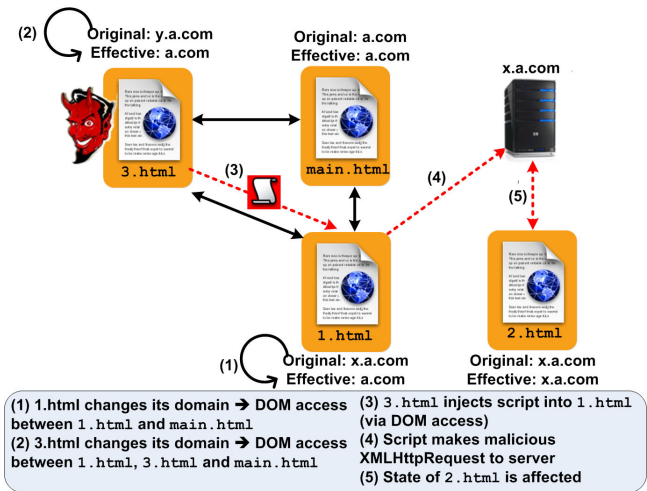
(2) Original: y.a.com
Effective: a.com

Original: a.com
Effective: a.com

x.a.com

3.html

main.html

(3)

(4)

(5)

1.html

2.html

(1) Original: x.a.com
Effective: a.com

Original: x.a.com
Effective: x.a.com

(1) 1.html changes its domain ➔ DOM access between 1.html and main.html
(2) 3.html changes its domain ➔ DOM access between 1.html, 3.html and main.html

(3) 3.html injects script into 1.html (via DOM access)
(4) Script makes malicious XMLHttpRequest to server
(5) State of 2.html is affected